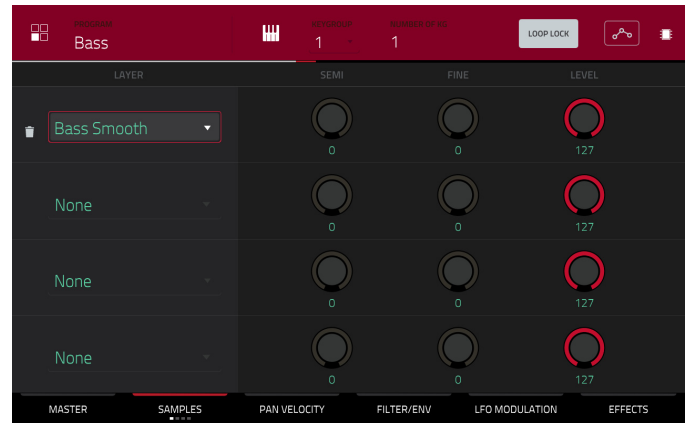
PROGRAM
Bass

KEYGROUP
1

NUMBER OF KG
1

LOOP LOCK

| LAYER | SEMI | FINE | LEVEL |
|---|---|---|---|
| Bass Smooth | 0 | 0 | 127 |
| None | 0 | 0 | 127 |
| None | 0 | 0 | 127 |
| None | 0 | 0 | 127 |

MASTER SAMPLES PAN VELOCITY FILTER/ENV LFO MODULATION EFFECTS